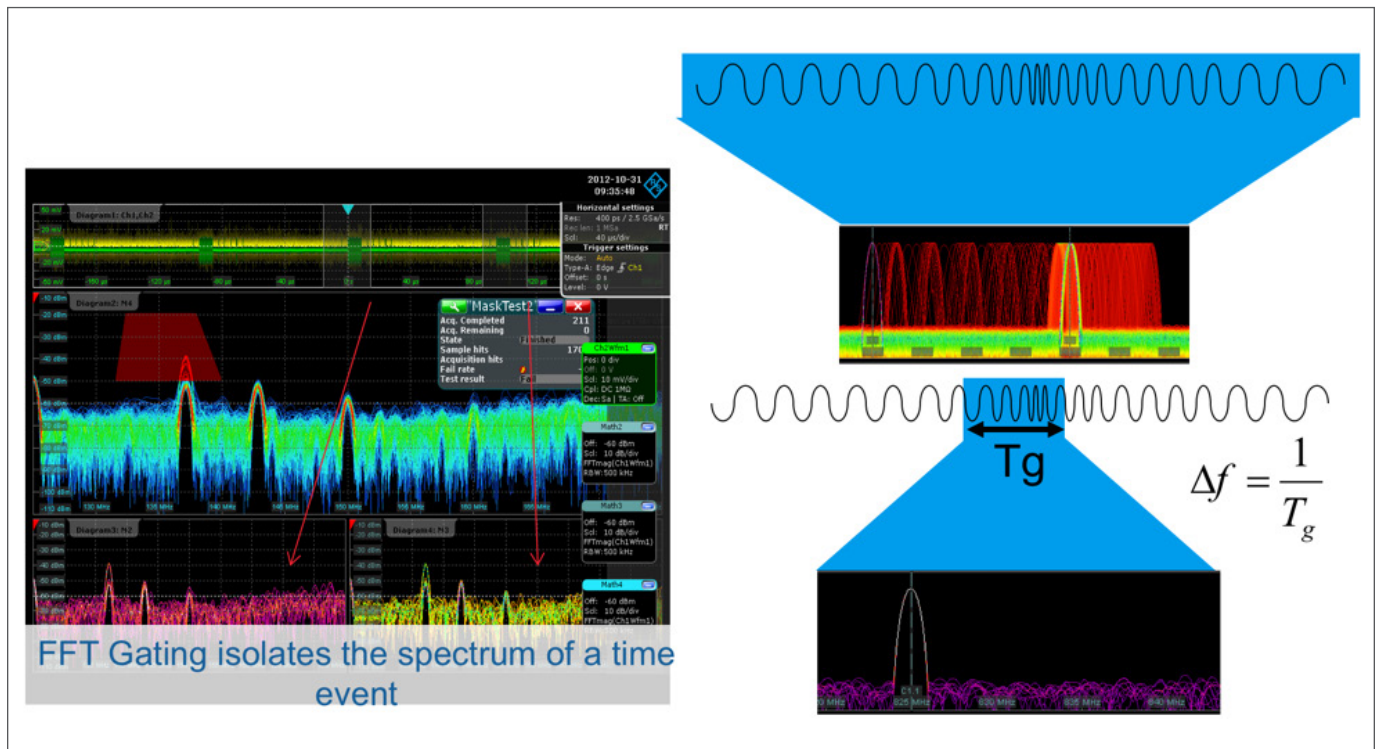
2012-10-31
09:35:48

Diagram1: Ch1,Ch2

50 mV
-20 mV
-20 mV
-50 mV
-160 µs
-120 µs
-80 µs
-40 µs
0 s
40 µs
80 µs
120 µs

Horizontal settings
Res: 400 ps / 2.5 GSa/s
Rec len: 1 MSa
RT
Scl: 40 µs/div
Trigger settings
Mode: Auto
Type-A: Edge Ch1
Offset: 0 s
Level: 0 V

Diagram2: M4

-10 dBm
-20 dBm
-30 dBm
-40 dBm
-50 dBm
-60 dBm
-70 dBm
-80 dBm
-90 dBm
-100 dBm
-110 dBm
130 MHz
135 MHz
140 MHz
145 MHz
150 MHz
155 MHz
160 MHz
165 MHz

MaskTest2
Acq. Completed 211
Acq. Remaining 0
State Finished
Sample hits 170
Acquisition hits
Fail rate
Test result Fail

Ch2Wfm1
Pos: 0 div
Off: 0 V
Scl: 10 mV/div
Cpl: DC 1MΩ
Dec: Sa | TA: Off

Math2
Off: -60 dBm
Scl: 10 dB/div
FFTmag(Ch1Wfm1)
RBW: 500 kHz

Math3
Off: -60 dBm
Scl: 10 dB/div
FFTmag(Ch1Wfm1)
RBW: 500 kHz

Math4
Off: -60 dBm
Scl: 10 dB/div
FFTmag(Ch1Wfm1)

Diagram3: M2
Diagram4: M3

-10 dBm
-20 dBm
-30 dBm
-40 dBm
-50 dBm
-60 dBm

FFT Gating isolates the spectrum of a time event

Tg

$\Delta f = \frac{1}{T_g}$

C1.1
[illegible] MHz
825 MHz
830 MHz
835 MHz
840 MHz